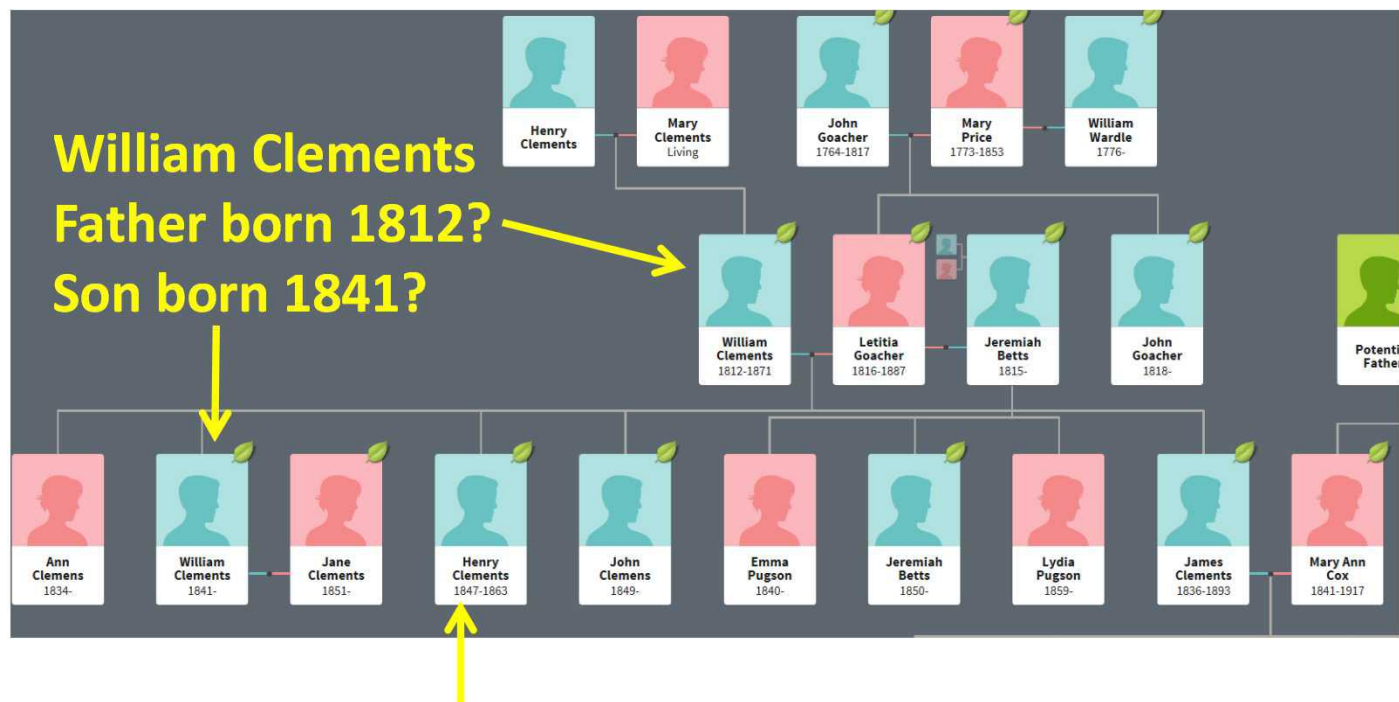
Henry Clements

Mary Clements Living

John Goacher 1764-1817

Mary Price 1773-1853

William Wardle 1776-

William Clements Father born 1812? Son born 1841?

William Clements 1812-1871

Letitia Goacher 1816-1887

Jeremiah Betts 1815-

John Goacher 1818-

Potenti Father

Ann Clemens 1834-

William Clements 1841-

Jane Clements 1851-

Henry Clements 1847-1863

John Clemens 1849-

Emma Pugson 1840-

Jeremiah Betts 1850-

Lydia Pugson 1859-

James Clements 1836-1893

Mary Ann Cox 1841-1917